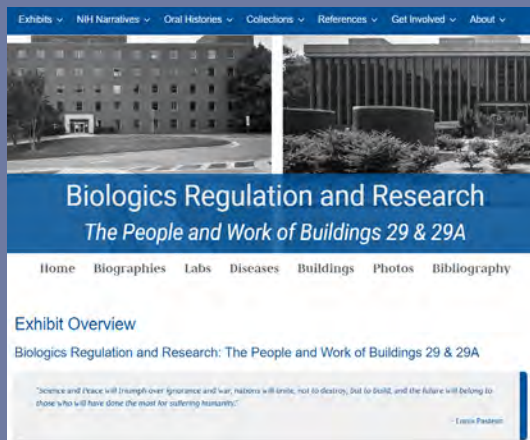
Exhibits ⌄ NIH Narratives ⌄ Oral Histories ⌄ Collections ⌄ References ⌄ Get Involved ⌄ About ⌄

Biologics Regulation and Research
The People and Work of Buildings 29 & 29A

Home Biographies Labs Diseases Buildings Photos Bibliography

Exhibit Overview

Biologics Regulation and Research: The People and Work of Buildings 29 & 29A

"Science and Peace will triumph over Ignorance and war, nations will unite, not to destroy, but to build, and the future will belong to those who will have done the most for suffering humanity."

- Louis Pasteur